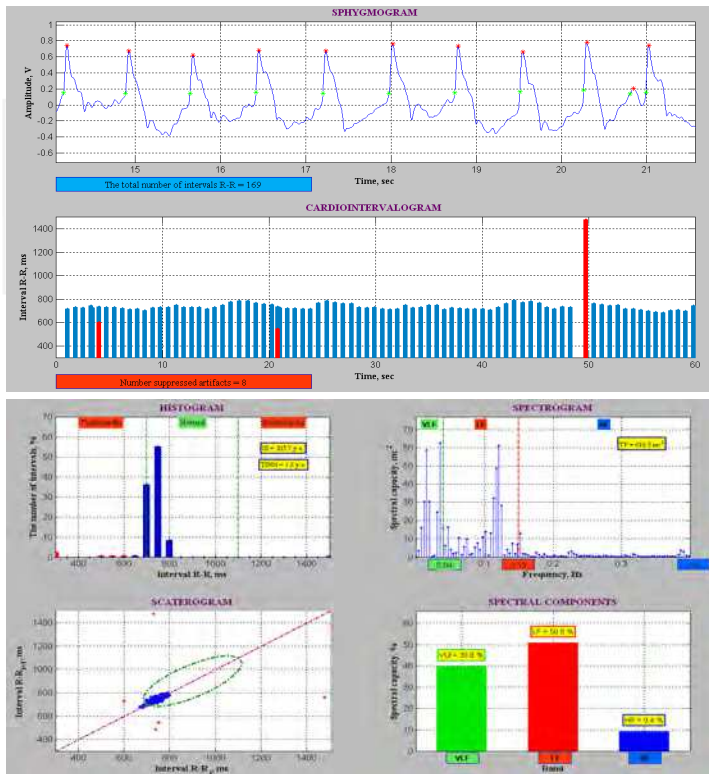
SPHYGMOGRAM

Amplitude, V

0.8
0.6
0.4
0.2
0
-0.2
-0.4
-0.6

15 16 17 18 19 20 21

Time, sec

The total number of intervals R-R = 169

CARDIOINTERVALOGRAM

Interval R-R, ms

1400
1200
1000
800
600
400

0 10 20 30 40 50 60

Time, sec

Number suppressed artifacts = 8

HISTOGRAM

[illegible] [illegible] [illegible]

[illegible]
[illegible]

The number of intervals, %

50 45 40 35 30 25 20 15 10 5 0

400 600 800 1000 1200 1400

Interval R-R, ms

SPECTROGRAM

VLF LF HF

TP = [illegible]

Spectral capacity, ms²

70 60 50 40 30 20 10 0

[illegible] 0.1 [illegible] 0.2 0.3 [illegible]

Frequency, Hz

SCATEROGRAM

Interval $R\text{-}R_{n+1}$, ms

1400 1200 1000 800 600 400

400 600 800 1000 1200 1400

Interval $R\text{-}R_n$, ms

SPECTRAL COMPONENTS

Spectral capacity, %

VLF = 39.8 %
LF = 50.8 %
HF = 9.4 %

60 50 40 30 20 10 0

VLF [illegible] HF